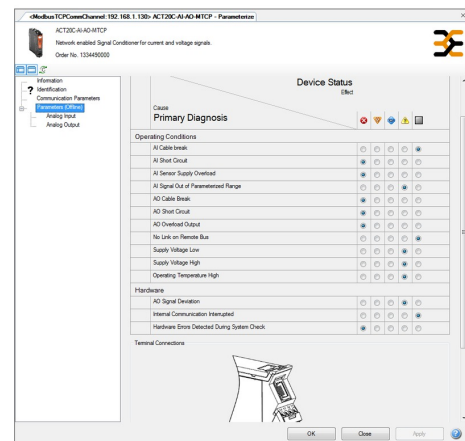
<ModbusTCPCommChannel:192.168.1.130> ACT20C-AI-AO-MTCP - Parameterize

ACT20C-AI-AO-MTCP
Network enabled Signal Conditioner for current and voltage signals.
Order No. 1334450000

Information
Identification
Communication Parameters
Parameters (Offline)
Analog Input
Analog Output

Device Status
Effect

Cause
Primary Diagnosis

Operating Conditions
AI Cable break
AI Short Circuit
AI Sensor Supply Overload
AI Signal Out of Parameterized Range
AO Cable Break
AO Short Circuit
AO Overload Output
No Link on Remote Bus
Supply Voltage Low
Supply Voltage High
Operating Temperature High

Hardware
AO Signal Deviation
Internal Communication Interrupted
Hardware Errors Detected During System Check

Terminal Connections

OK
Close
Apply